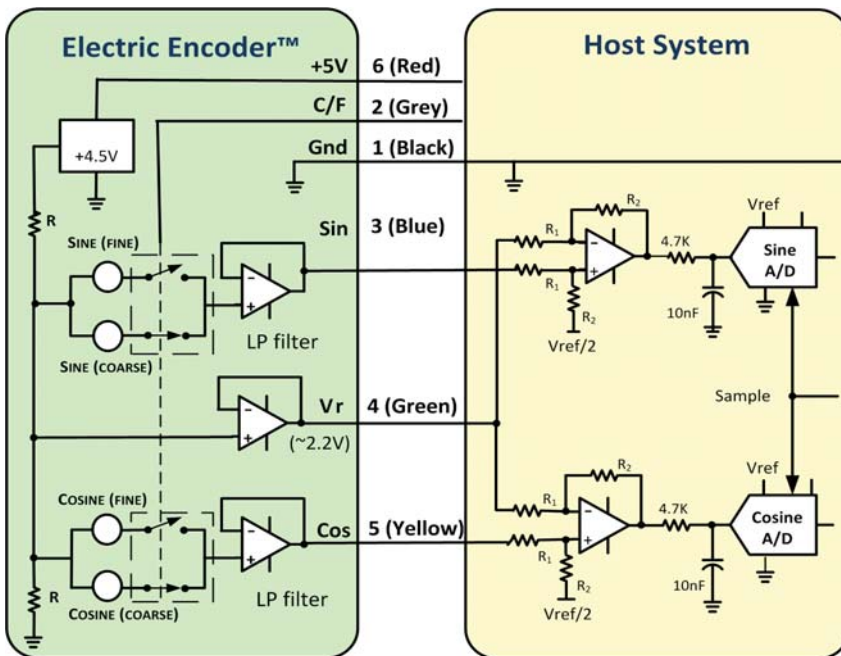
Electric Encoder™

Host System

+5V 6 (Red)

C/F 2 (Grey)

+4.5V

Gnd 1 (Black)

R

SINE (FINE)

Sin 3 (Blue)

$R_2$

$R_1$

4.7K

Vref

Sine A/D

$R_1$

$R_2$

10nF

SINE (COARSE)

LP filter

Vref/2

Vr 4 (Green)

(~2.2V)

Sample

$R_2$

Vref

COSINE (FINE)

$R_1$

4.7K

Cosine A/D

Cos 5 (Yellow)

$R_1$

$R_2$

10nF

R

COSINE (COARSE)

LP filter

Vref/2